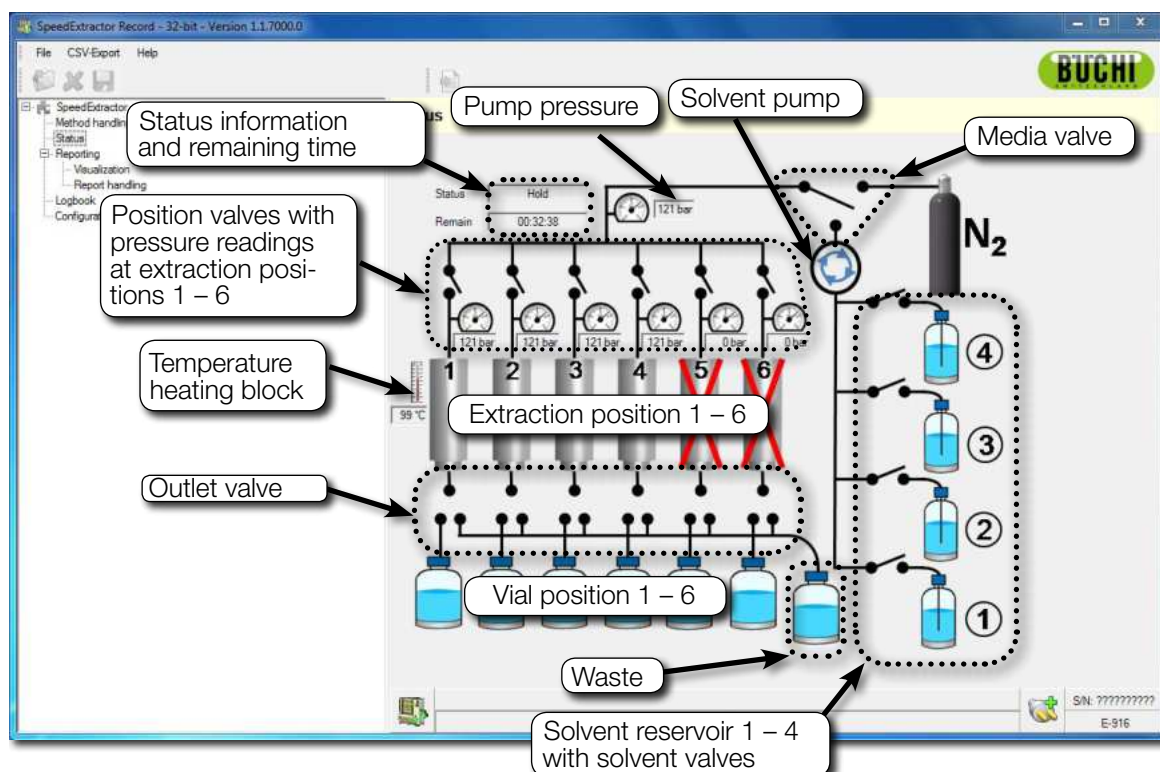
SpeedExtractor Record - 32-bit - Version 1.1.7000.0

File CSV-Export Help

BUCHI

SpeedExtractor
Method handlin
Status
Reporting
Visualization
Report handling
Logbook
Configura

us

Status information and remaining time

Pump pressure

Solvent pump

Media valve

Status Hold
Remain 00:32:38

121 bar

Position valves with pressure readings at extraction positions 1 – 6

$N_2$

121 bar 121 bar 121 bar 121 bar 0 bar 0 bar

Temperature heating block

1 2 3 4 5 6

99 °C

Extraction position 1 – 6

4

3

Outlet valve

2

Vial position 1 – 6

1

Waste

S/N: ??????????

Solvent reservoir 1 – 4 with solvent valves

E-916